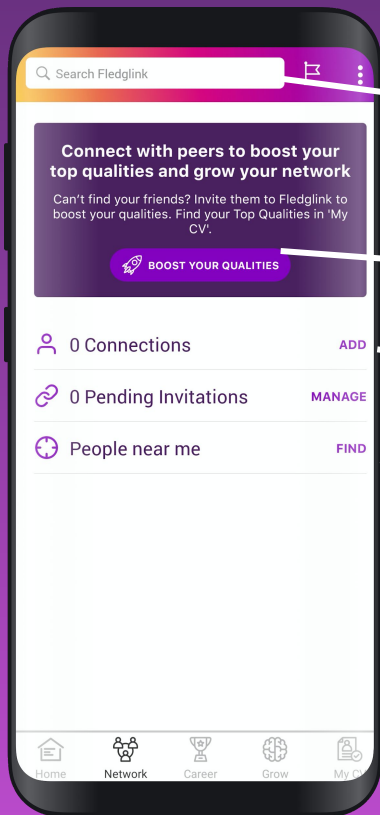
Search Fledglink

Connect with peers to boost your top qualities and grow your network

Can't find your friends? Invite them to Fledglink to boost your qualities. Find your Top Qualities in 'My CV'.

BOOST YOUR QUALITIES

0 Connections ADD

0 Pending Invitations MANAGE

People near me FIND

Home Network Career Grow My CV